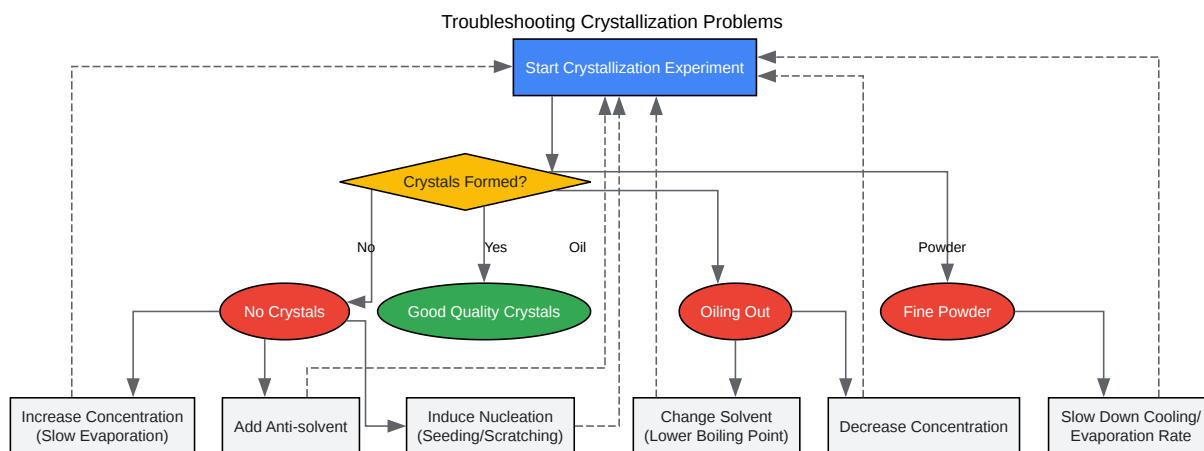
Troubleshooting Crystallization Problems

Start Crystallization Experiment

Crystals Formed?

No

Yes

Oil

Powder

No Crystals

Good Quality Crystals

Oiling Out

Fine Powder

Increase Concentration (Slow Evaporation)

Add Anti-solvent

Induce Nucleation (Seeding/Scratching)

Change Solvent (Lower Boiling Point)

Decrease Concentration

Slow Down Cooling/ Evaporation Rate